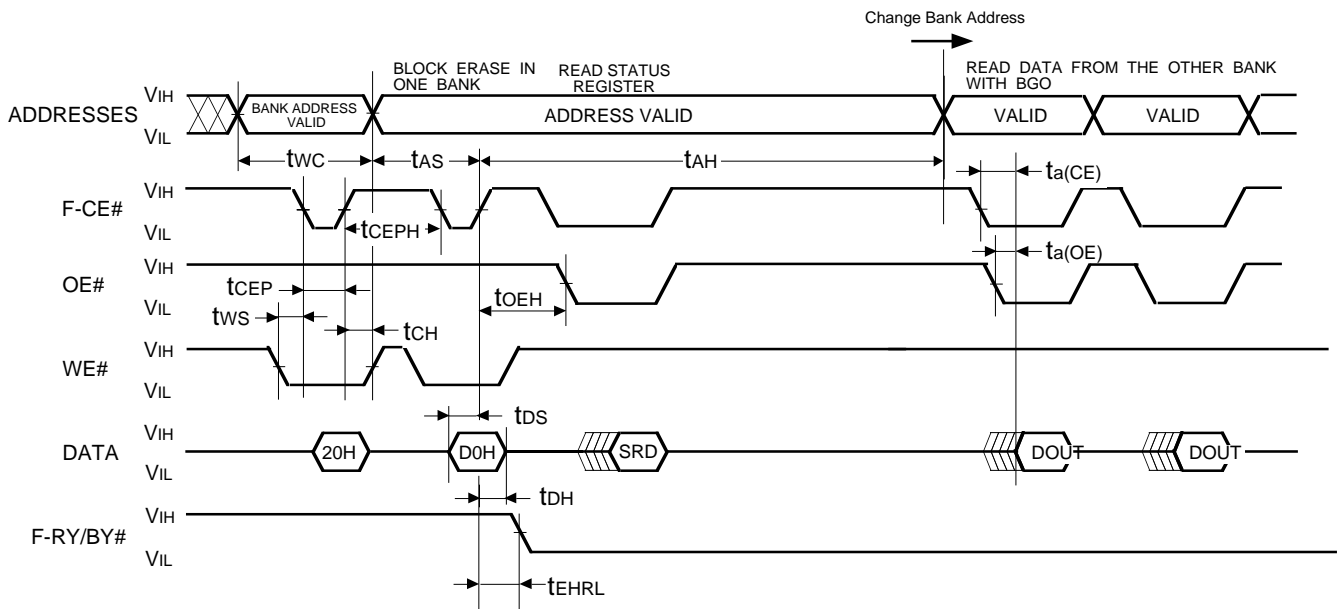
Change Bank Address

BLOCK ERASE IN ONE BANK

READ STATUS REGISTER

READ DATA FROM THE OTHER BANK WITH BGO

ADDRESSES $V_{IH}$ $V_{IL}$

BANK ADDRESS VALID

ADDRESS VALID

VALID

VALID

$t_{WC}$

$t_{AS}$

$t_{AH}$

$t_{a(CE)}$

F-CE# $V_{IH}$ $V_{IL}$

$t_{CEPH}$

OE# $V_{IH}$ $V_{IL}$

$t_{a(OE)}$

$t_{CEP}$

$t_{OEH}$

$t_{WS}$

$t_{CH}$

WE# $V_{IH}$ $V_{IL}$

$t_{DS}$

DATA $V_{IH}$ $V_{IL}$

20H

D0H

SRD

DOUT

DOUT

$t_{DH}$

F-RY/BY# $V_{IH}$ $V_{IL}$

$t_{EHRL}$